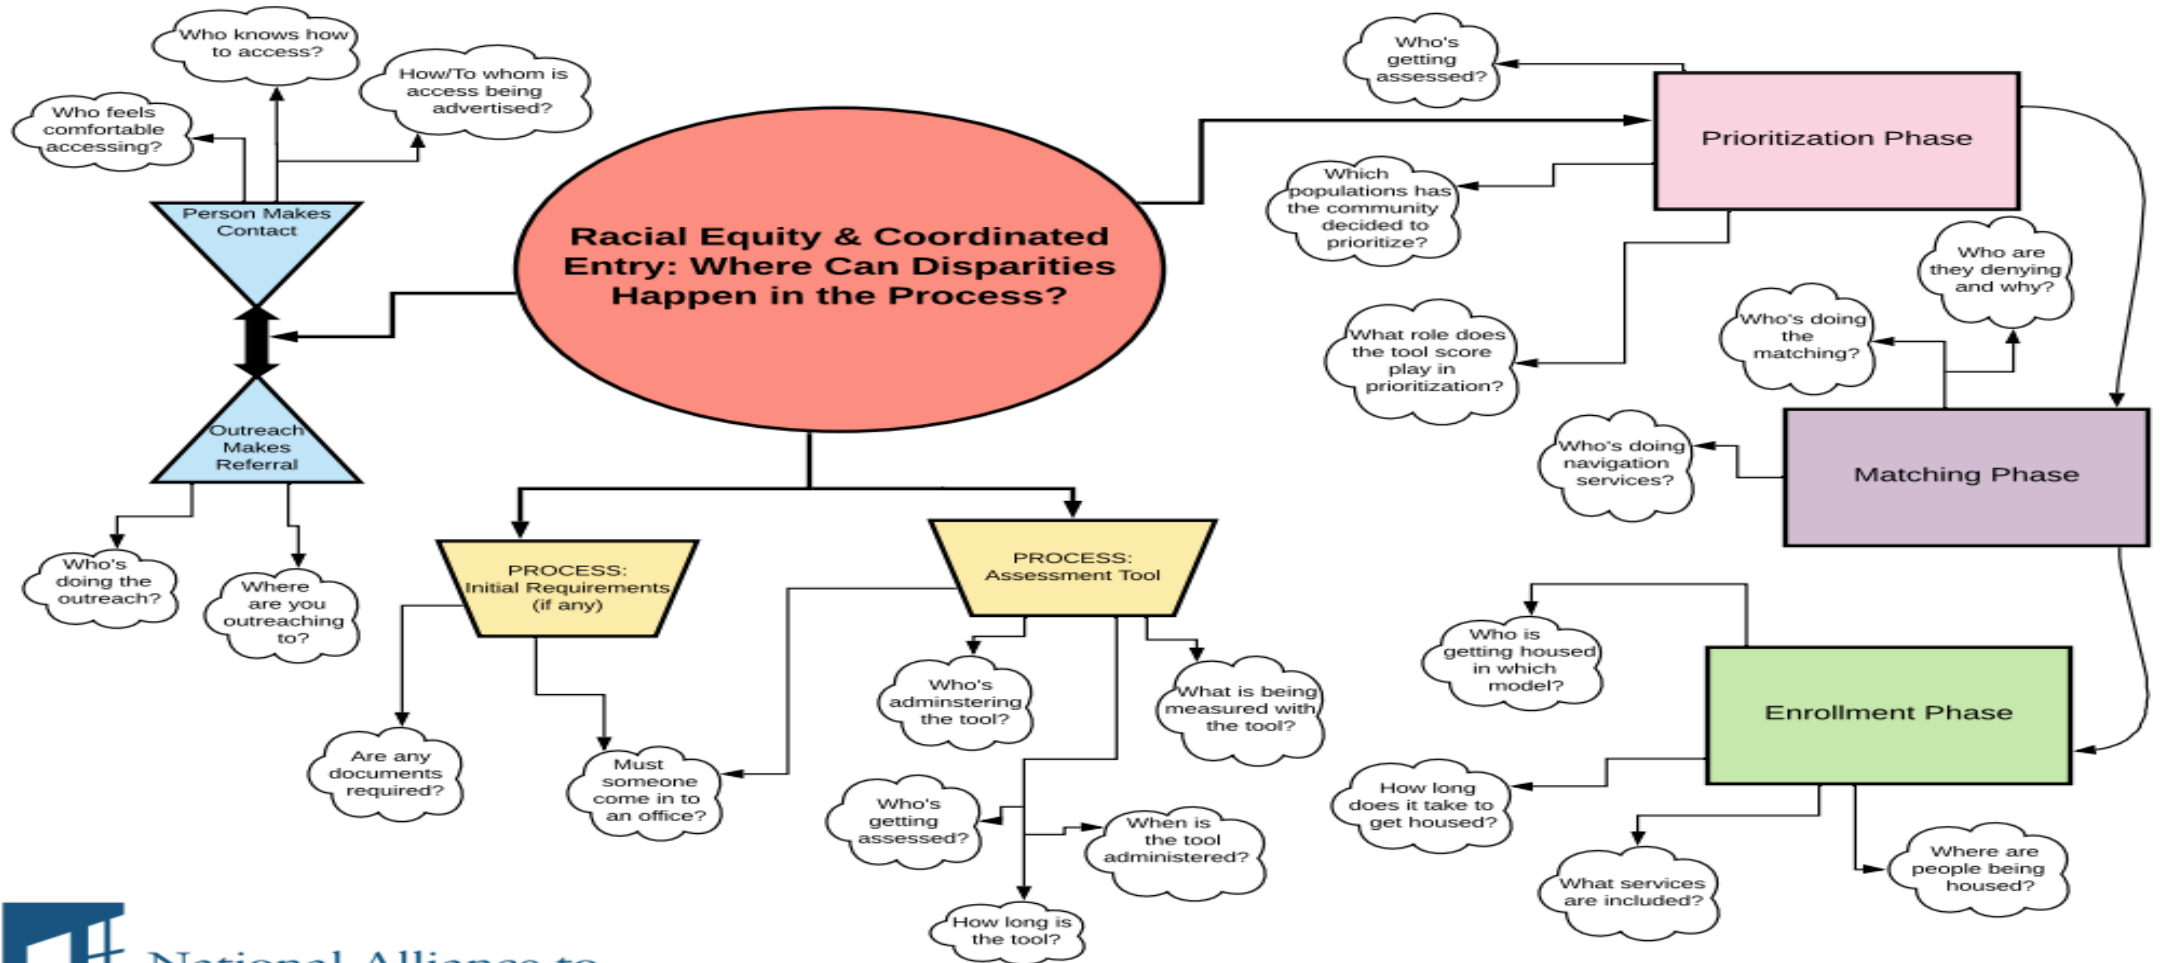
Racial Equity & Coordinated Entry: Where Can Disparities Happen in the Process?

Who knows how to access?

How/To whom is access being advertised?

Who feels comfortable accessing?

Person Makes Contact

Outreach Makes Referral

Who's doing the outreach?

Where are you outreaching to?

PROCESS: Initial Requirements (if any)

Are any documents required?

Must someone come in to an office?

PROCESS: Assessment Tool

Who's adminstering the tool?

What is being measured with the tool?

Who's getting assessed?

When is the tool administered?

How long is the tool?

Who's getting assessed?

Prioritization Phase

Which populations has the community decided to prioritize?

What role does the tool score play in prioritization?

Who are they denying and why?

Who's doing the matching?

Who's doing navigation services?

Matching Phase

Who is getting housed in which model?

Enrollment Phase

How long does it take to get housed?

What services are included?

Where are people being housed?

National Alliance to